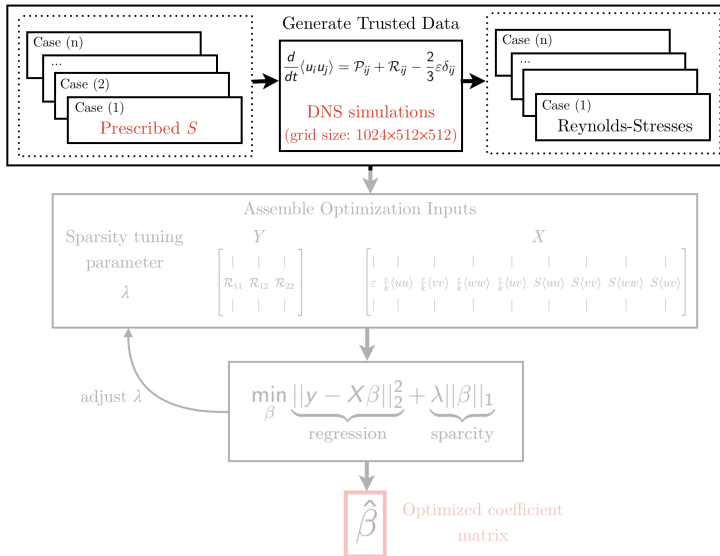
Generate Trusted Data

Case (n)
...
Case (2)
Case (1)
Prescribed $S$

$\frac{d}{dt}\langle u_i u_j \rangle = \mathcal{P}_{ij} + \mathcal{R}_{ij} - \frac{2}{3}\varepsilon\delta_{ij}$

DNS simulations
(grid size: 1024×512×512)

Case (n)
...
Case (1)
Reynolds-Stresses

Assemble Optimization Inputs

Sparsity tuning parameter $\lambda$

$Y$

$\begin{bmatrix} | & | & | \\ \mathcal{R}_{11} & \mathcal{R}_{12} & \mathcal{R}_{22} \\ | & | & | \end{bmatrix}$

$X$

$\begin{bmatrix} | & | & | & | & | & | & | & | & | \\ \varepsilon & \frac{\varepsilon}{k}\langle uu \rangle & \frac{\varepsilon}{k}\langle vv \rangle & \frac{\varepsilon}{k}\langle ww \rangle & \frac{\varepsilon}{k}\langle uv \rangle & S\langle uu \rangle & S\langle vv \rangle & S\langle ww \rangle & S\langle uv \rangle \\ | & | & | & | & | & | & | & | & | \end{bmatrix}$

adjust $\lambda$

$\min_{\beta} \underbrace{||y - X\beta||_2^2}_{\text{regression}} + \underbrace{\lambda||\beta||_1}_{\text{sparcity}}$

$\hat{\beta}$ Optimized coefficient matrix